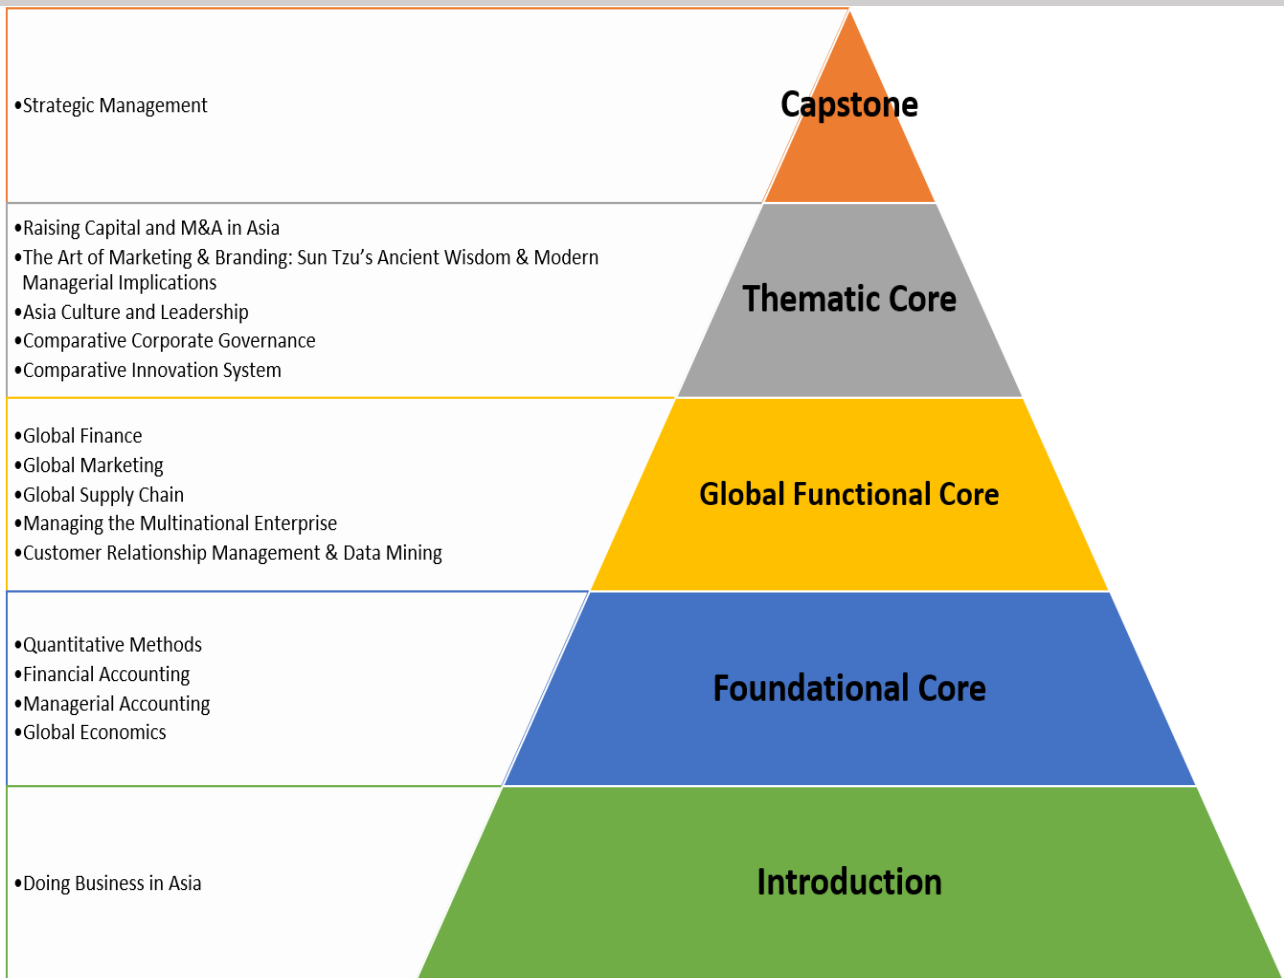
•Strategic Management

Capstone

•Raising Capital and M&A in Asia
•The Art of Marketing & Branding: Sun Tzu's Ancient Wisdom & Modern Managerial Implications
•Asia Culture and Leadership
•Comparative Corporate Governance
•Comparative Innovation System

Thematic Core

•Global Finance
•Global Marketing
•Global Supply Chain
•Managing the Multinational Enterprise
•Customer Relationship Management & Data Mining

Global Functional Core

•Quantitative Methods
•Financial Accounting
•Managerial Accounting
•Global Economics

Foundational Core

•Doing Business in Asia

Introduction